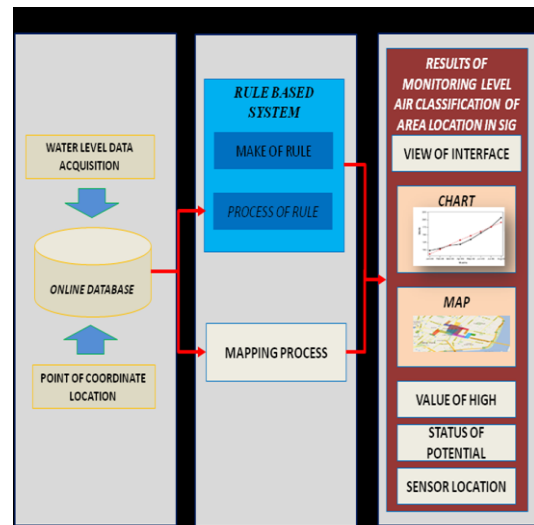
WATER LEVEL DATA ACQUISITION

ONLINE DATABASE

POINT OF COORDINATE LOCATION

RULE BASED SYSTEM

MAKE OF RULE

PROCESS OF RULE

MAPPING PROCESS

RESULTS OF MONITORING LEVEL AIR CLASSIFICATION OF AREA LOCATION IN SIG

VIEW OF INTERFACE

CHART

MAP

VALUE OF HIGH

STATUS OF POTENTIAL

SENSOR LOCATION